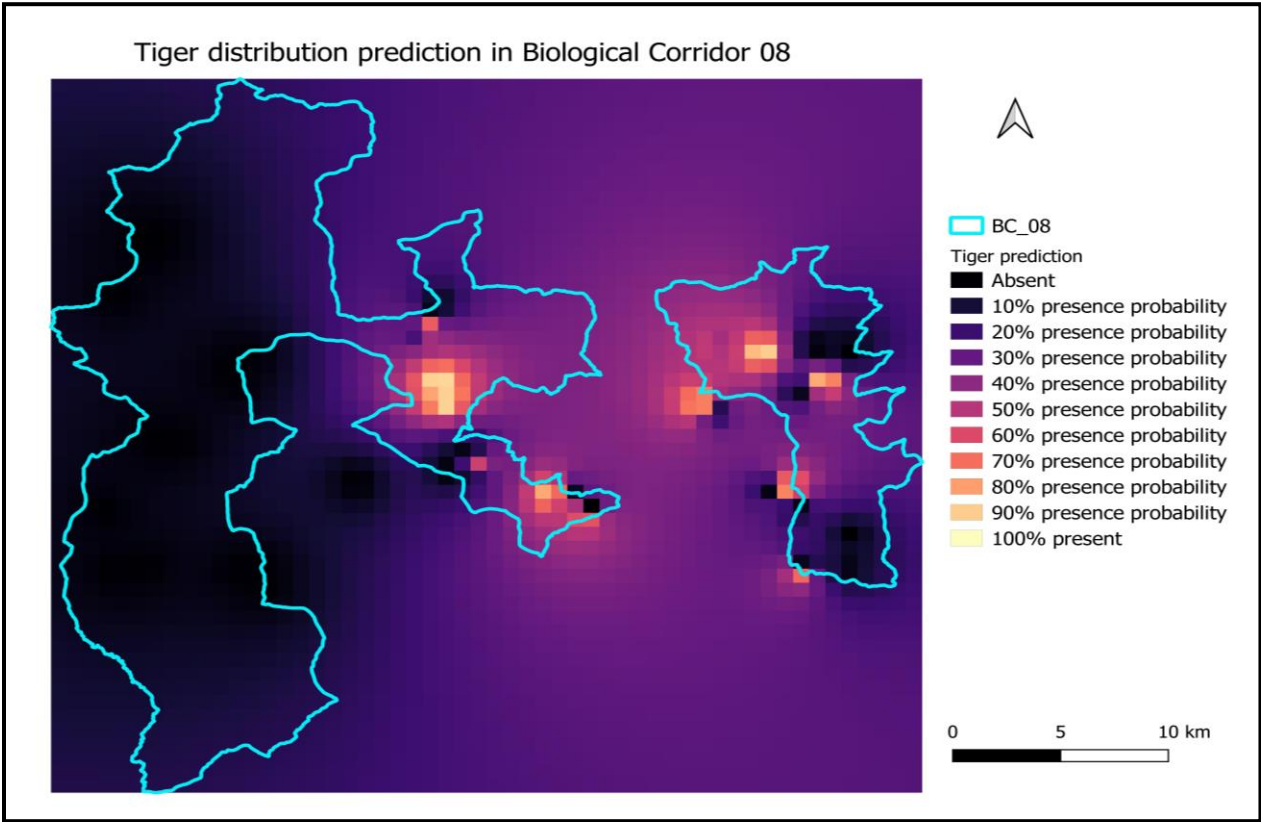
Tiger distribution prediction in Biological Corridor 08

BC_08

Tiger prediction

Absent

10% presence probability

20% presence probability

30% presence probability

40% presence probability

50% presence probability

60% presence probability

70% presence probability

80% presence probability

90% presence probability

100% present

0 5 10 km